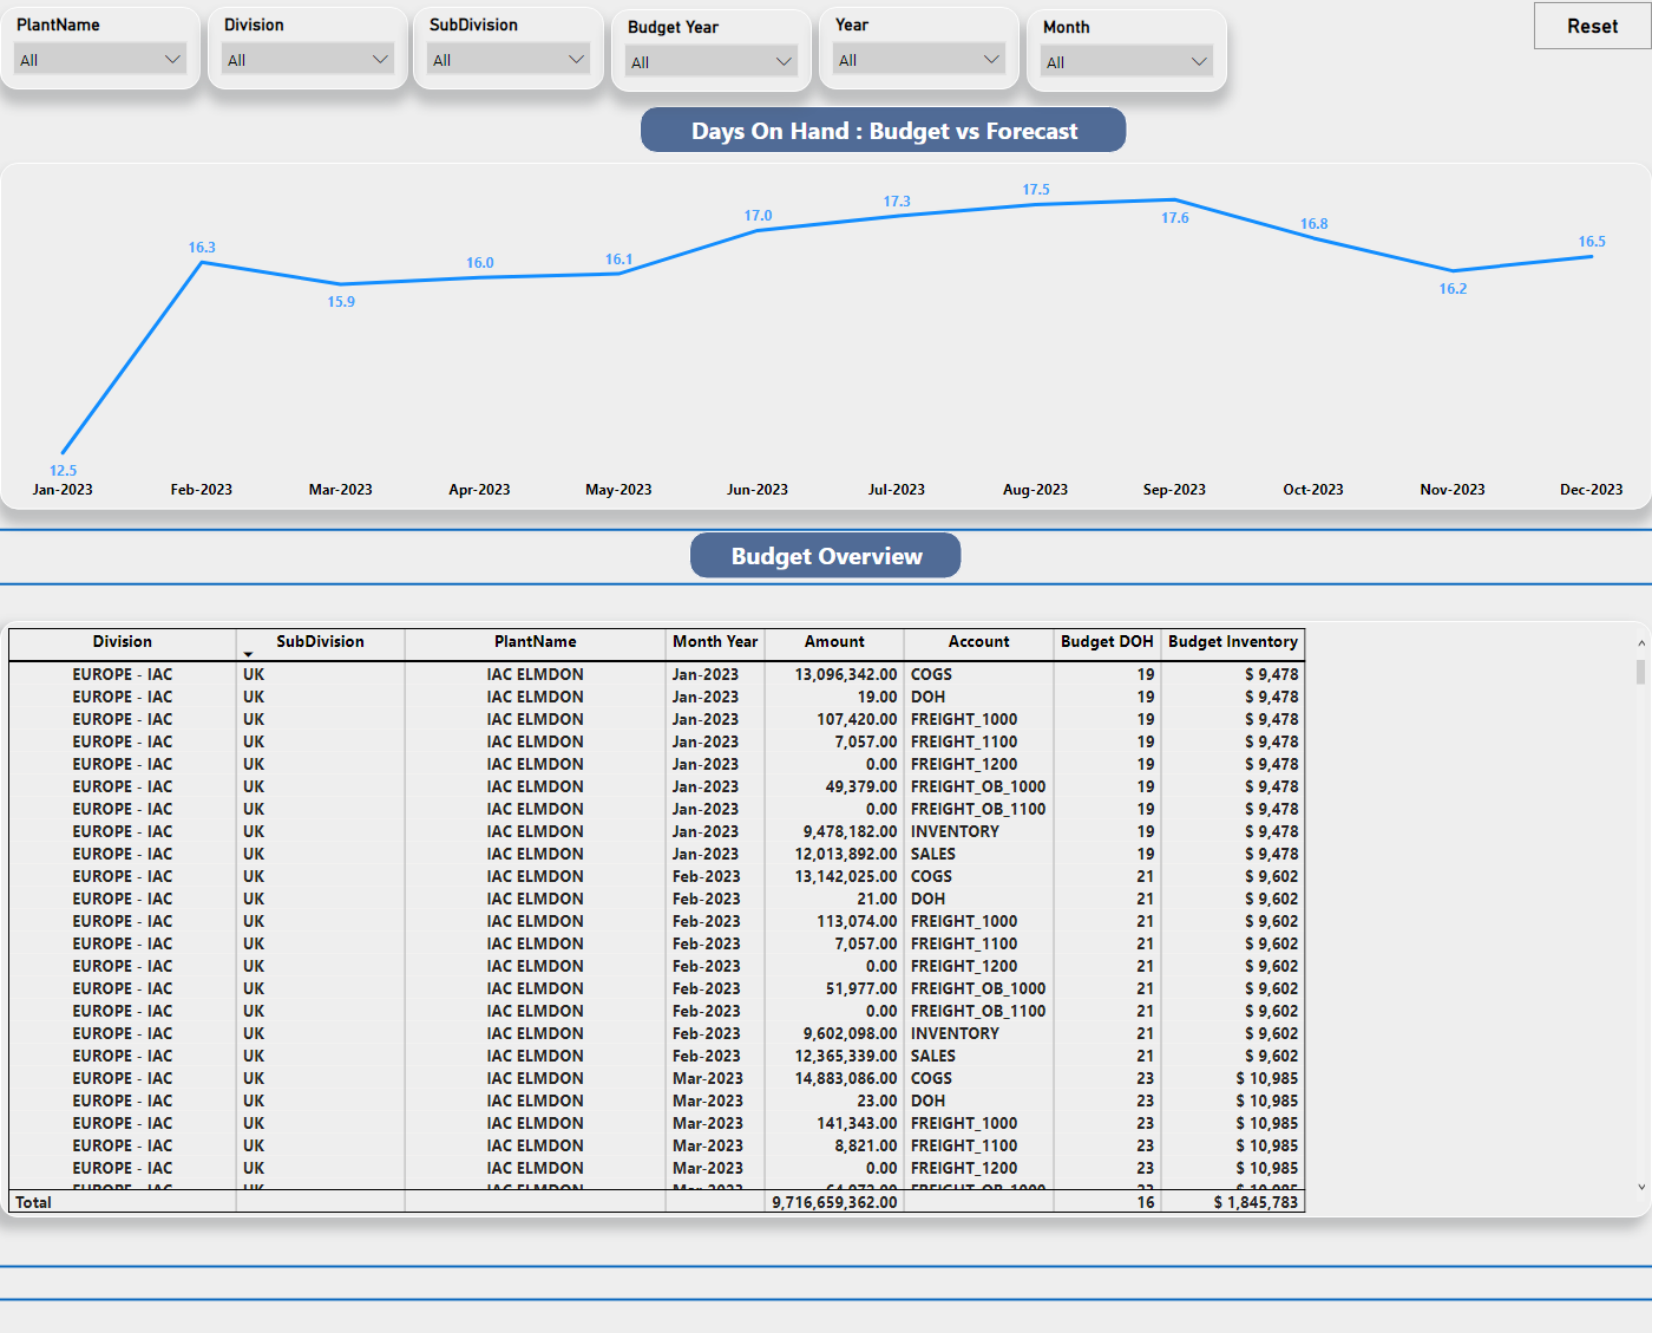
PlantName
All

Division
All

SubDivision
All

Budget Year
All

Year
All

Month
All

Reset

Days On Hand : Budget vs Forecast

12.5
16.3
15.9
16.0
16.1
17.0
17.3
17.5
17.6
16.8
16.2
16.5

Jan-2023 Feb-2023 Mar-2023 Apr-2023 May-2023 Jun-2023 Jul-2023 Aug-2023 Sep-2023 Oct-2023 Nov-2023 Dec-2023

Budget Overview

| Division | SubDivision | PlantName | Month Year | Amount | Account | Budget DOH | Budget Inventory |
|---|---|---|---|---|---|---|---|
| EUROPE - IAC | UK | IAC ELMDON | Jan-2023 | 13,096,342.00 | COGS | 19 | $ 9,478 |
| EUROPE - IAC | UK | IAC ELMDON | Jan-2023 | 19.00 | DOH | 19 | $ 9,478 |
| EUROPE - IAC | UK | IAC ELMDON | Jan-2023 | 107,420.00 | FREIGHT_1000 | 19 | $ 9,478 |
| EUROPE - IAC | UK | IAC ELMDON | Jan-2023 | 7,057.00 | FREIGHT_1100 | 19 | $ 9,478 |
| EUROPE - IAC | UK | IAC ELMDON | Jan-2023 | 0.00 | FREIGHT_1200 | 19 | $ 9,478 |
| EUROPE - IAC | UK | IAC ELMDON | Jan-2023 | 49,379.00 | FREIGHT_OB_1000 | 19 | $ 9,478 |
| EUROPE - IAC | UK | IAC ELMDON | Jan-2023 | 0.00 | FREIGHT_OB_1100 | 19 | $ 9,478 |
| EUROPE - IAC | UK | IAC ELMDON | Jan-2023 | 9,478,182.00 | INVENTORY | 19 | $ 9,478 |
| EUROPE - IAC | UK | IAC ELMDON | Jan-2023 | 12,013,892.00 | SALES | 19 | $ 9,478 |
| EUROPE - IAC | UK | IAC ELMDON | Feb-2023 | 13,142,025.00 | COGS | 21 | $ 9,602 |
| EUROPE - IAC | UK | IAC ELMDON | Feb-2023 | 21.00 | DOH | 21 | $ 9,602 |
| EUROPE - IAC | UK | IAC ELMDON | Feb-2023 | 113,074.00 | FREIGHT_1000 | 21 | $ 9,602 |
| EUROPE - IAC | UK | IAC ELMDON | Feb-2023 | 7,057.00 | FREIGHT_1100 | 21 | $ 9,602 |
| EUROPE - IAC | UK | IAC ELMDON | Feb-2023 | 0.00 | FREIGHT_1200 | 21 | $ 9,602 |
| EUROPE - IAC | UK | IAC ELMDON | Feb-2023 | 51,977.00 | FREIGHT_OB_1000 | 21 | $ 9,602 |
| EUROPE - IAC | UK | IAC ELMDON | Feb-2023 | 0.00 | FREIGHT_OB_1100 | 21 | $ 9,602 |
| EUROPE - IAC | UK | IAC ELMDON | Feb-2023 | 9,602,098.00 | INVENTORY | 21 | $ 9,602 |
| EUROPE - IAC | UK | IAC ELMDON | Feb-2023 | 12,365,339.00 | SALES | 21 | $ 9,602 |
| EUROPE - IAC | UK | IAC ELMDON | Mar-2023 | 14,883,086.00 | COGS | 23 | $ 10,985 |
| EUROPE - IAC | UK | IAC ELMDON | Mar-2023 | 23.00 | DOH | 23 | $ 10,985 |
| EUROPE - IAC | UK | IAC ELMDON | Mar-2023 | 141,343.00 | FREIGHT_1000 | 23 | $ 10,985 |
| EUROPE - IAC | UK | IAC ELMDON | Mar-2023 | 8,821.00 | FREIGHT_1100 | 23 | $ 10,985 |
| EUROPE - IAC | UK | IAC ELMDON | Mar-2023 | 0.00 | FREIGHT_1200 | 23 | $ 10,985 |
| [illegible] | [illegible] | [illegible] | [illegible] | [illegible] | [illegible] | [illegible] | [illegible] |
| Total | | | | 9,716,659,362.00 | | 16 | $ 1,845,783 |